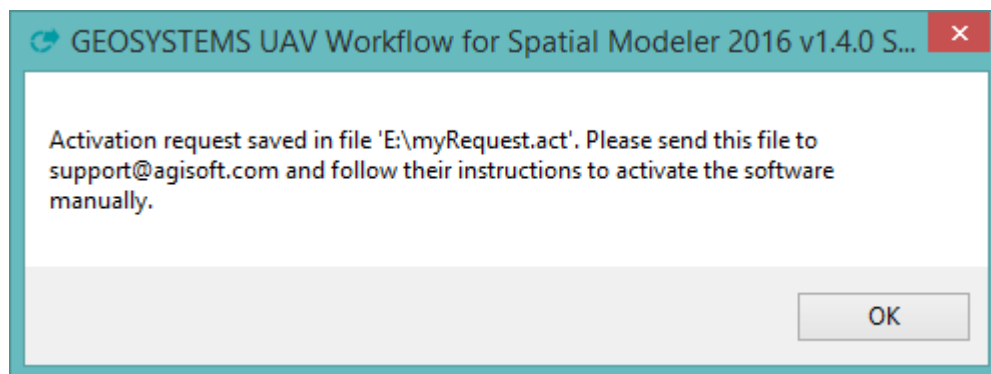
GEOSYSTEMS UAV Workflow for Spatial Modeler 2016 v1.4.0 S...

×

Activation request saved in file 'E:\myRequest.act'. Please send this file to support@agisoft.com and follow their instructions to activate the software manually.

OK